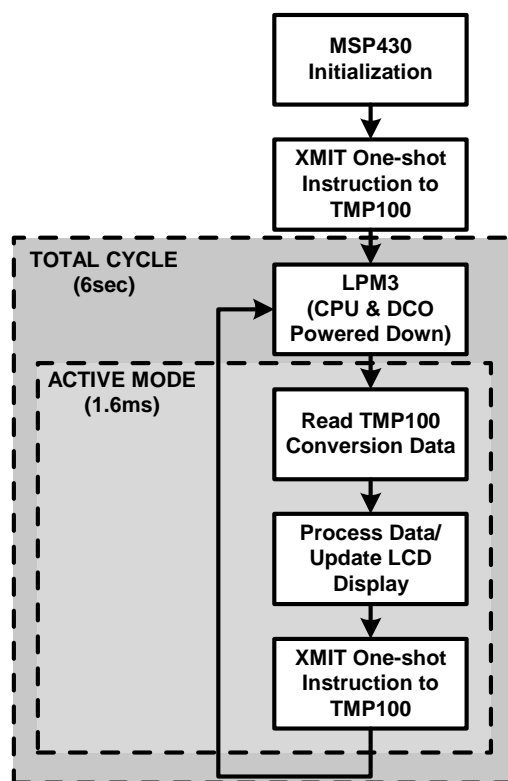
MSP430
Initialization

XMIT One-shot
Instruction to
TMP100

TOTAL CYCLE
(6sec)

LPM3
(CPU & DCO
Powered Down)

ACTIVE MODE
(1.6ms)

Read TMP100
Conversion Data

Process Data/
Update LCD
Display

XMIT One-shot
Instruction to
TMP100